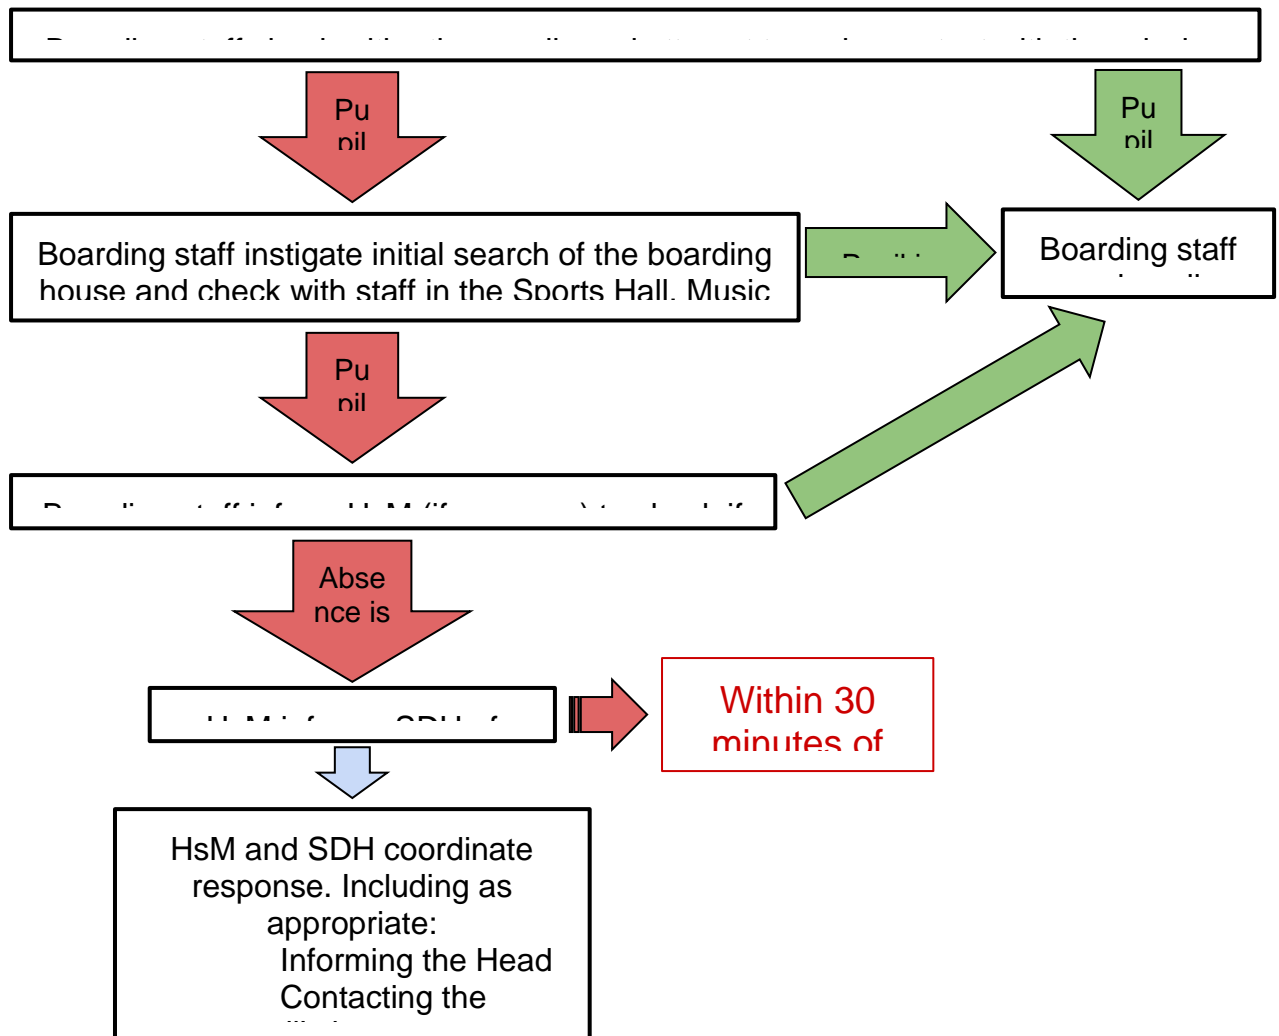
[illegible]

Pu pil

Pu pil

Boarding staff instigate initial search of the boarding house and check with staff in the Sports Hall, Music

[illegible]

Boarding staff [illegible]

Pu pil

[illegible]

Abse nce is

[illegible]

Within 30 minutes of

HsM and SDH coordinate response. Including as appropriate:
Informing the Head
Contacting the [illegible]